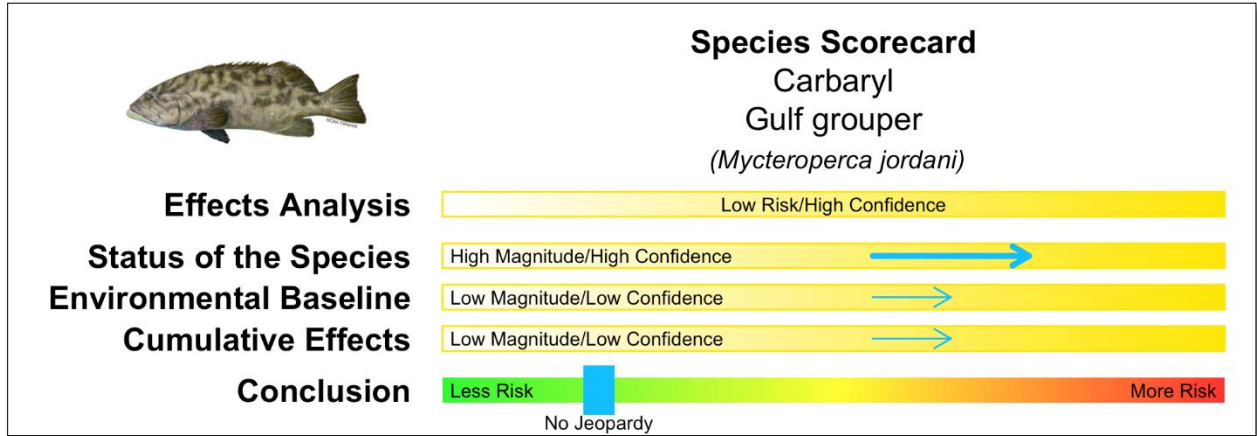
NOAA Fisheries

Species Scorecard
Carbaryl
Gulf grouper
(Mycteroperca jordani)

Effects Analysis
Low Risk/High Confidence

Status of the Species
High Magnitude/High Confidence

Environmental Baseline
Low Magnitude/Low Confidence

Cumulative Effects
Low Magnitude/Low Confidence

Conclusion
Less Risk
More Risk
No Jeopardy